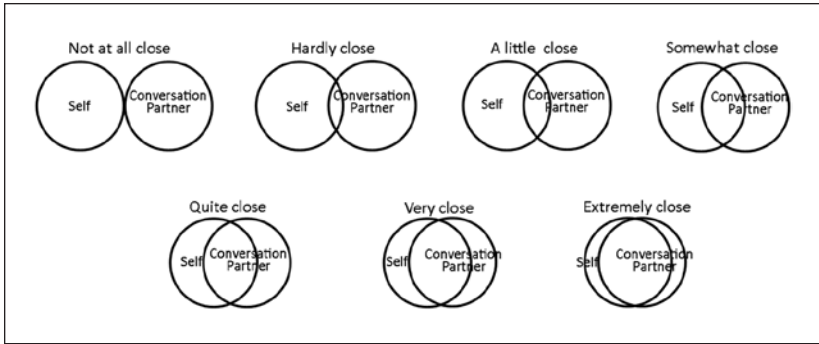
Not at all close

Self

Conversation Partner

Hardly close

Self

Conversation Partner

A little close

Self

Conversation Partner

Somewhat close

Self

Conversation Partner

Quite close

Self

Conversation Partner

Very close

Self

Conversation Partner

Extremely close

Self

Conversation Partner